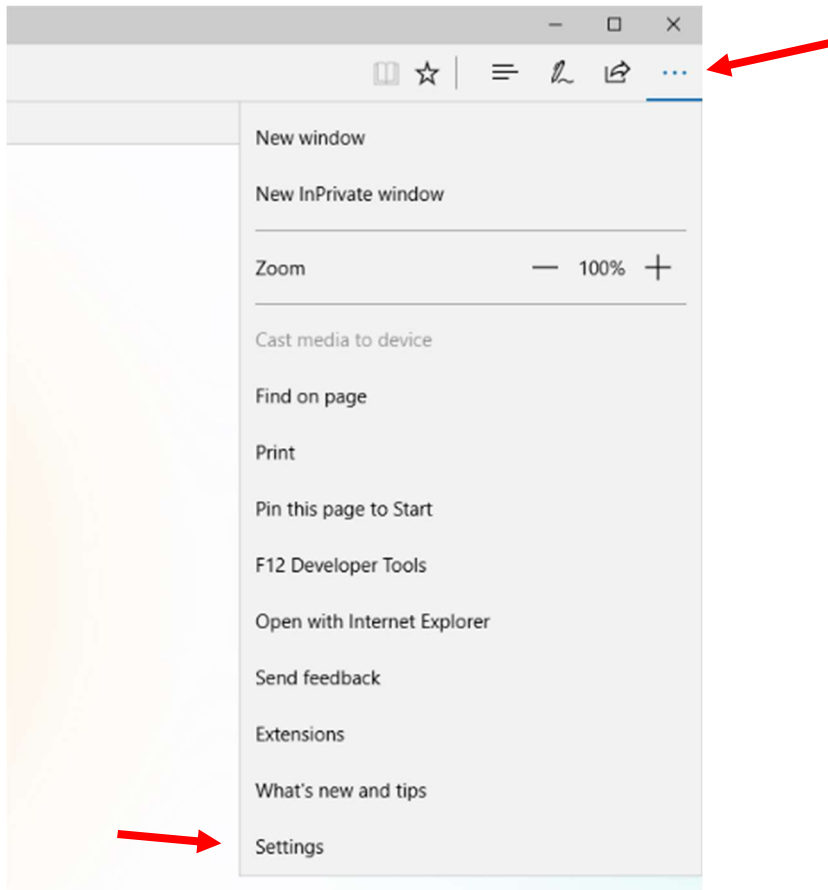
New window

New InPrivate window

Zoom — 100% +

Cast media to device

Find on page

Print

Pin this page to Start

F12 Developer Tools

Open with Internet Explorer

Send feedback

Extensions

What's new and tips

Settings